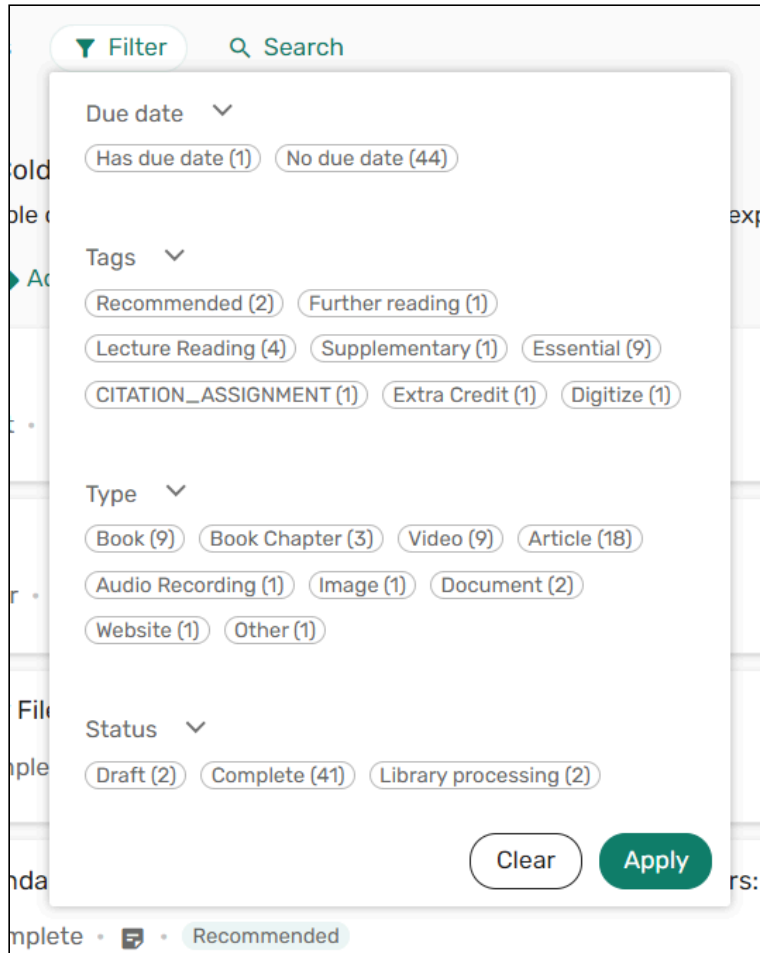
Filter Search

Due date
Has due date (1) No due date (44)

Tags
Recommended (2) Further reading (1)
Lecture Reading (4) Supplementary (1) Essential (9)
CITATION_ASSIGNMENT (1) Extra Credit (1) Digitize (1)

Type
Book (9) Book Chapter (3) Video (9) Article (18)
Audio Recording (1) Image (1) Document (2)
Website (1) Other (1)

Status
Draft (2) Complete (41) Library processing (2)

Clear Apply

old
ole
Ad
exp
Fil
nple
nda
rs:
mplete Recommended